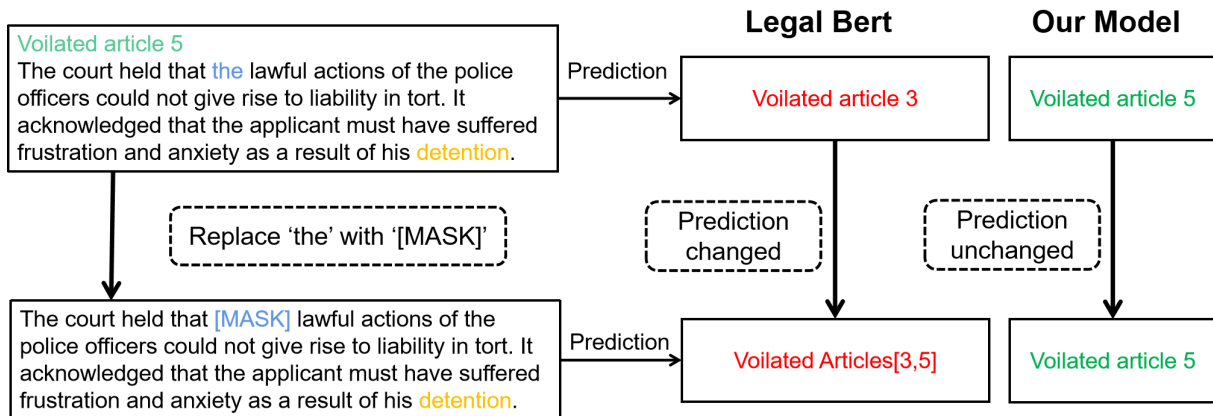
Voilated article 5
The court held that the lawful actions of the police officers could not give rise to liability in tort. It acknowledged that the applicant must have suffered frustration and anxiety as a result of his detention.

Prediction

Legal Bert

Voilated article 3

Our Model

Voilated article 5

Replace ‘the’ with ‘[MASK]’

Prediction changed

Prediction unchanged

The court held that [MASK] lawful actions of the police officers could not give rise to liability in tort. It acknowledged that the applicant must have suffered frustration and anxiety as a result of his detention.

Prediction

Voilated Articles[3,5]

Voilated article 5